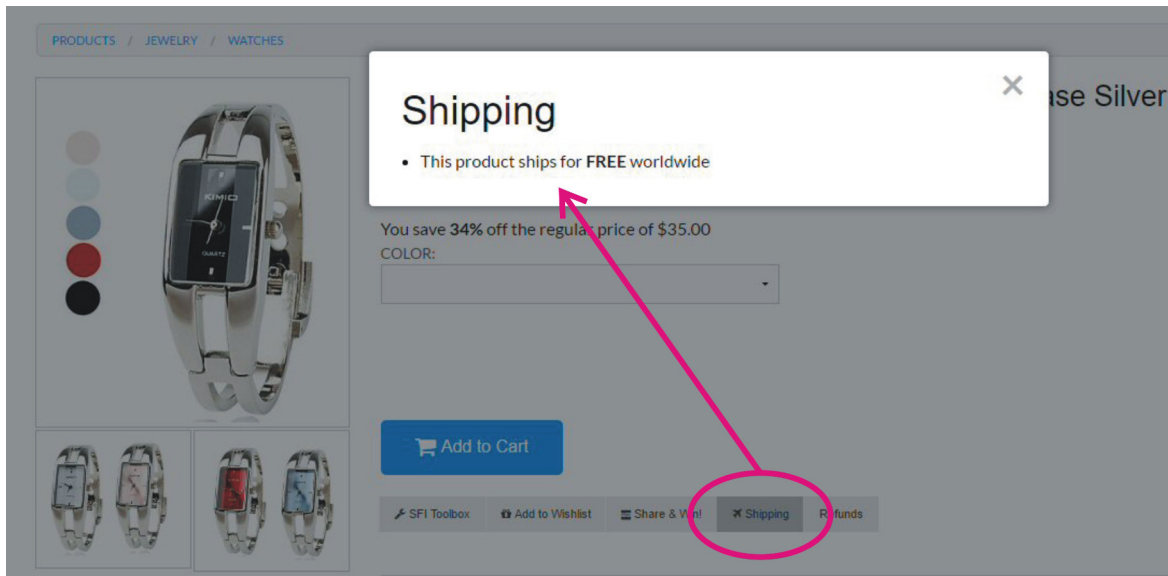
PRODUCTS / JEWELRY / WATCHES

Shipping

×

- This product ships for **FREE** worldwide

ase Silver

KIMIO

QUARTZ

You save **34%** off the regular price of $35.00

COLOR:

Add to Cart

SFI Toolbox | Add to Wishlist | Share & Win! | Shipping | Refunds